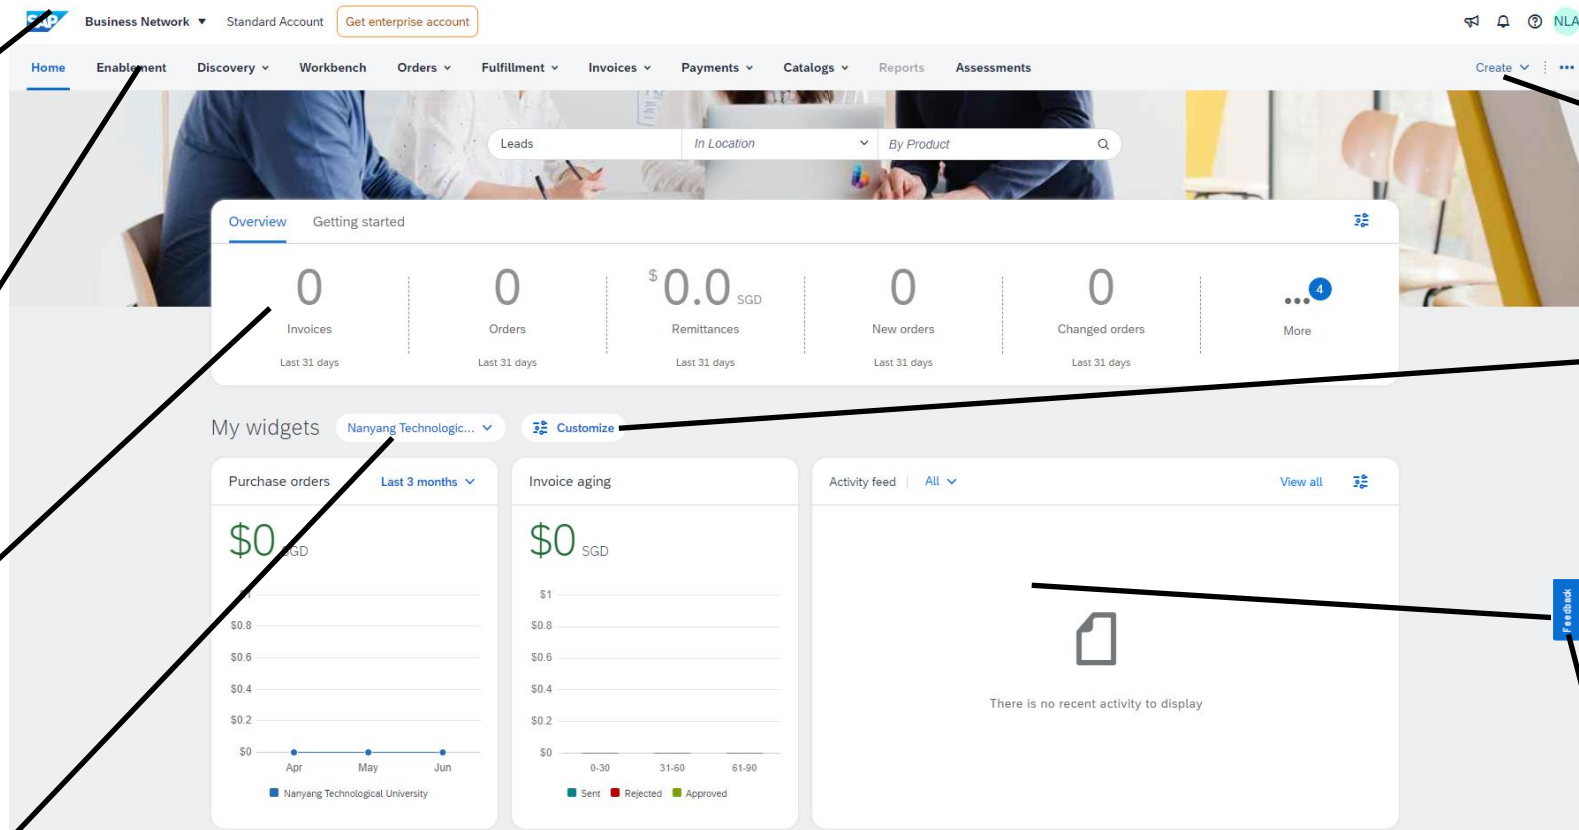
SAP Business Network ▾ Standard Account Get enterprise account NLA

Home Enablement Discovery Workbench Orders Fulfillment Invoices Payments Catalogs Reports Assessments Create

Leads | In Location | By Product

Overview Getting started

0 Invoices Last 31 days

0 Orders Last 31 days

$ 0.0 SGD Remittances Last 31 days

0 New orders Last 31 days

0 Changed orders Last 31 days

4 More

My widgets Nanyang Technologic... Customize

Purchase orders Last 3 months

$0 SGD

$1
$0.8
$0.6
$0.4
$0.2
$0

Apr May Jun

Nanyang Technological University

Invoice aging

$0 SGD

$1
$0.8
$0.6
$0.4
$0.2
$0

0-30 31-60 61-90

Sent Rejected Approved

Activity feed All View all

There is no recent activity to display

Feedback